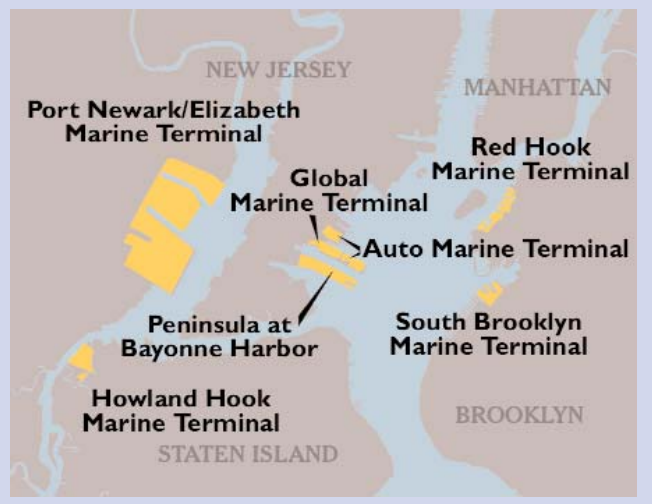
NEW JERSEY

MANHATTAN

Port Newark/Elizabeth Marine Terminal

Red Hook Marine Terminal

Global Marine Terminal

Auto Marine Terminal

Peninsula at Bayonne Harbor

South Brooklyn Marine Terminal

Howland Hook Marine Terminal

BROOKLYN

STATEN ISLAND